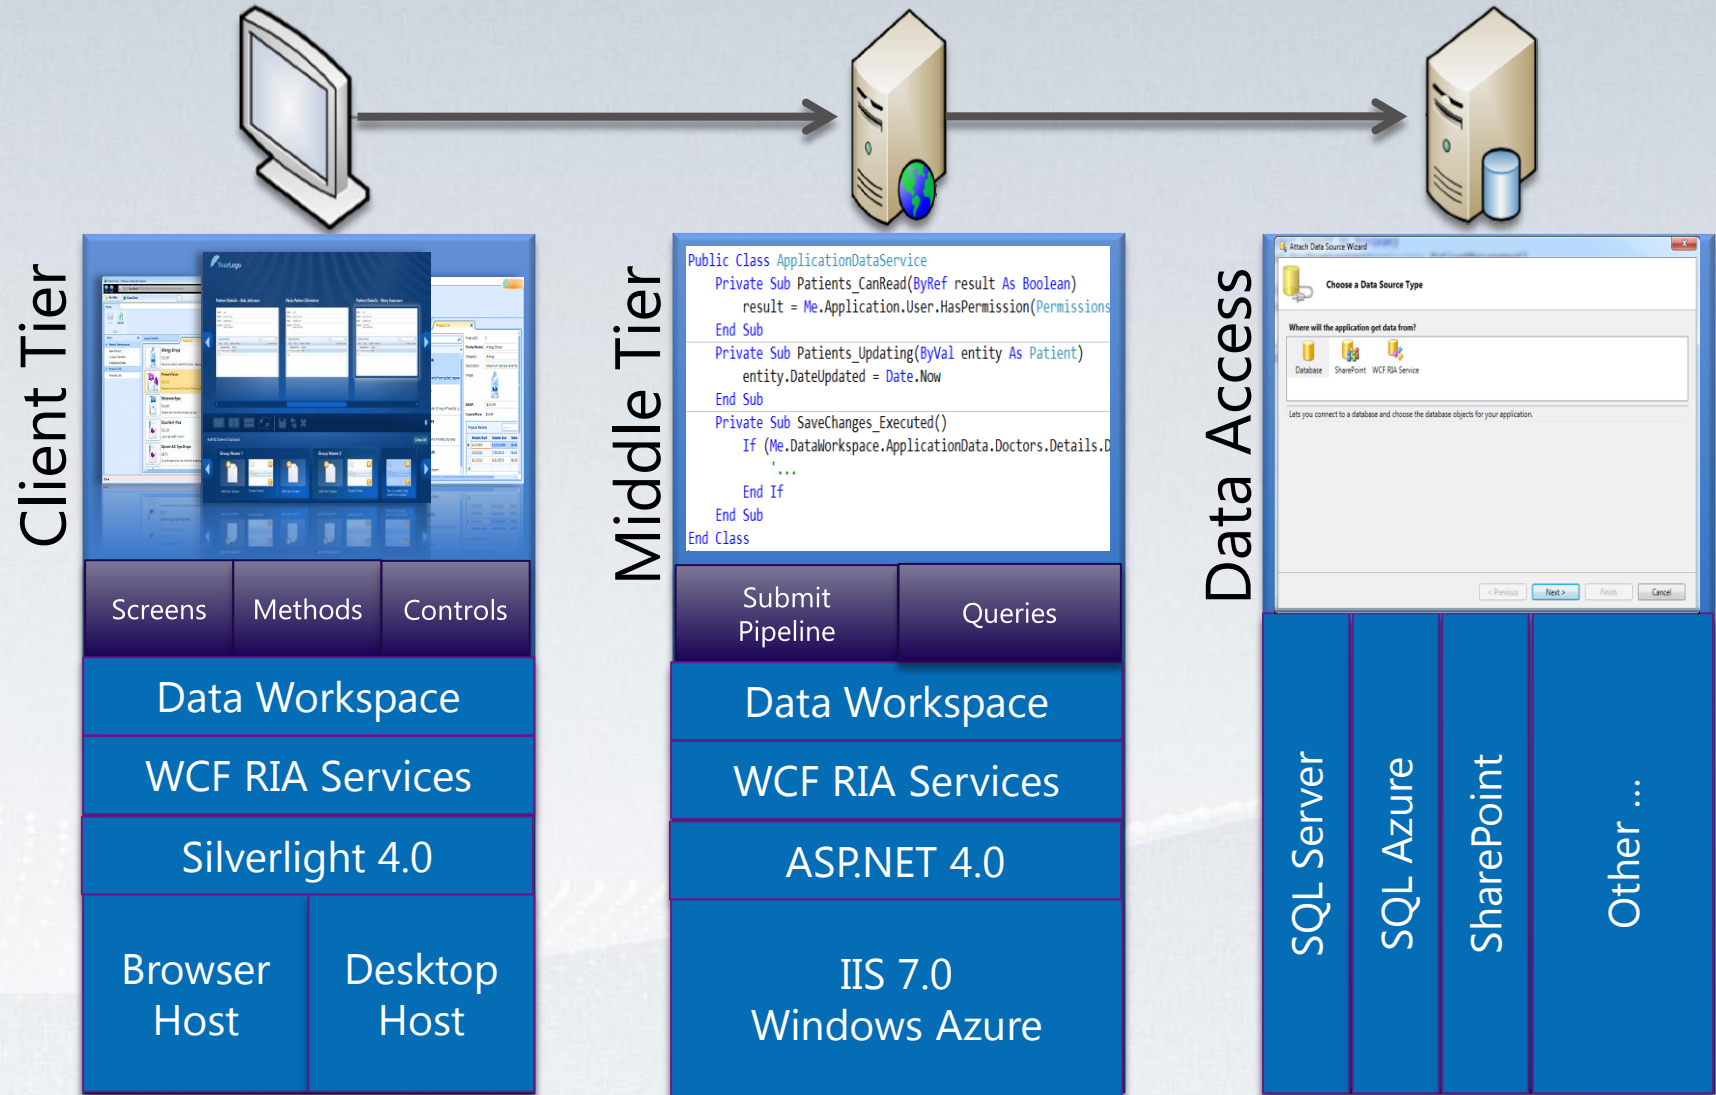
Client Tier

Screens
Methods
Controls

Data Workspace

WCF RIA Services

Silverlight 4.0

Browser Host

Desktop Host

Middle Tier

Public Class ApplicationDataService
Private Sub Patients_CanRead(ByRef result As Boolean)
result = Me.Application.User.HasPermission(Permissions
End Sub
Private Sub Patients_Updating(ByVal entity As Patient)
entity.DateUpdated = Date.Now
End Sub
Private Sub SaveChanges_Executed()
If (Me.DataWorkspace.ApplicationData.Doctors.Details.D
'...
End If
End Sub
End Class

Submit Pipeline

Queries

Data Workspace

WCF RIA Services

ASP.NET 4.0

IIS 7.0
Windows Azure

Data Access

Attach Data Source Wizard

Choose a Data Source Type

Where will the application get data from?

Database
SharePoint
WCF RIA Service

Lets you connect to a database and choose the database objects for your application.

< Previous
Next >
Finish
Cancel

SQL Server

SQL Azure

SharePoint

Other ...